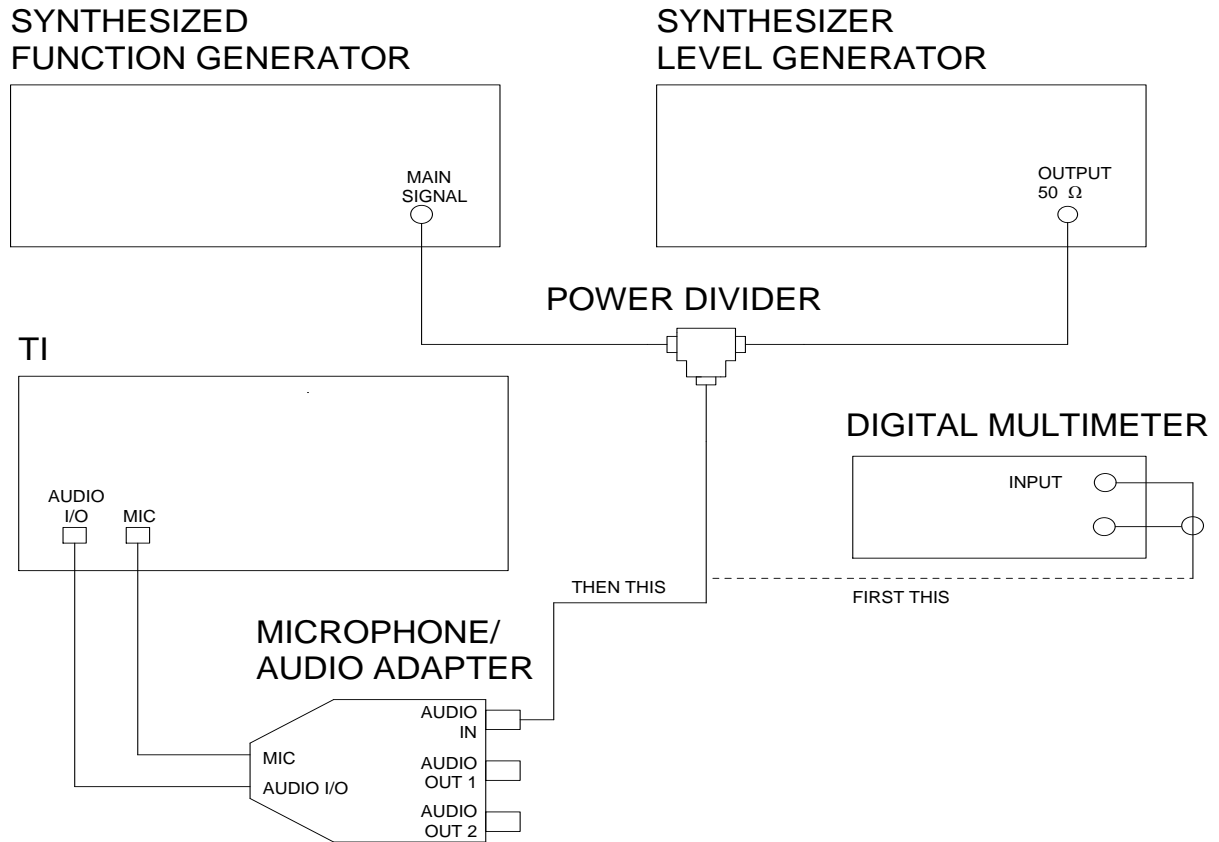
SYNTHESIZED
FUNCTION GENERATOR

MAIN
SIGNAL

SYNTHESIZER
LEVEL GENERATOR

OUTPUT
50 $\Omega$

POWER DIVIDER

TI

AUDIO
I/O

MIC

DIGITAL MULTIMETER

INPUT

THEN THIS

FIRST THIS

MICROPHONE/
AUDIO ADAPTER

AUDIO
IN

MIC

AUDIO I/O

AUDIO
OUT 1

AUDIO
OUT 2